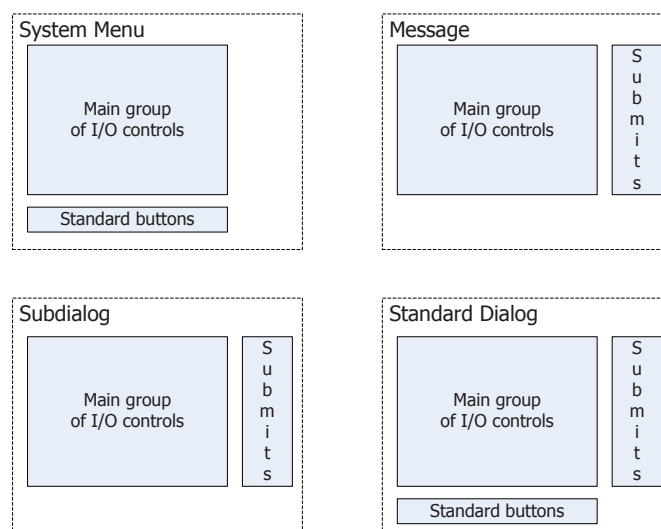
System Menu

Main group of I/O controls

Standard buttons

Message

Main group of I/O controls

S u b m i t s

Subdialog

Main group of I/O controls

S u b m i t s

Standard Dialog

Main group of I/O controls

S u b m i t s

Standard buttons